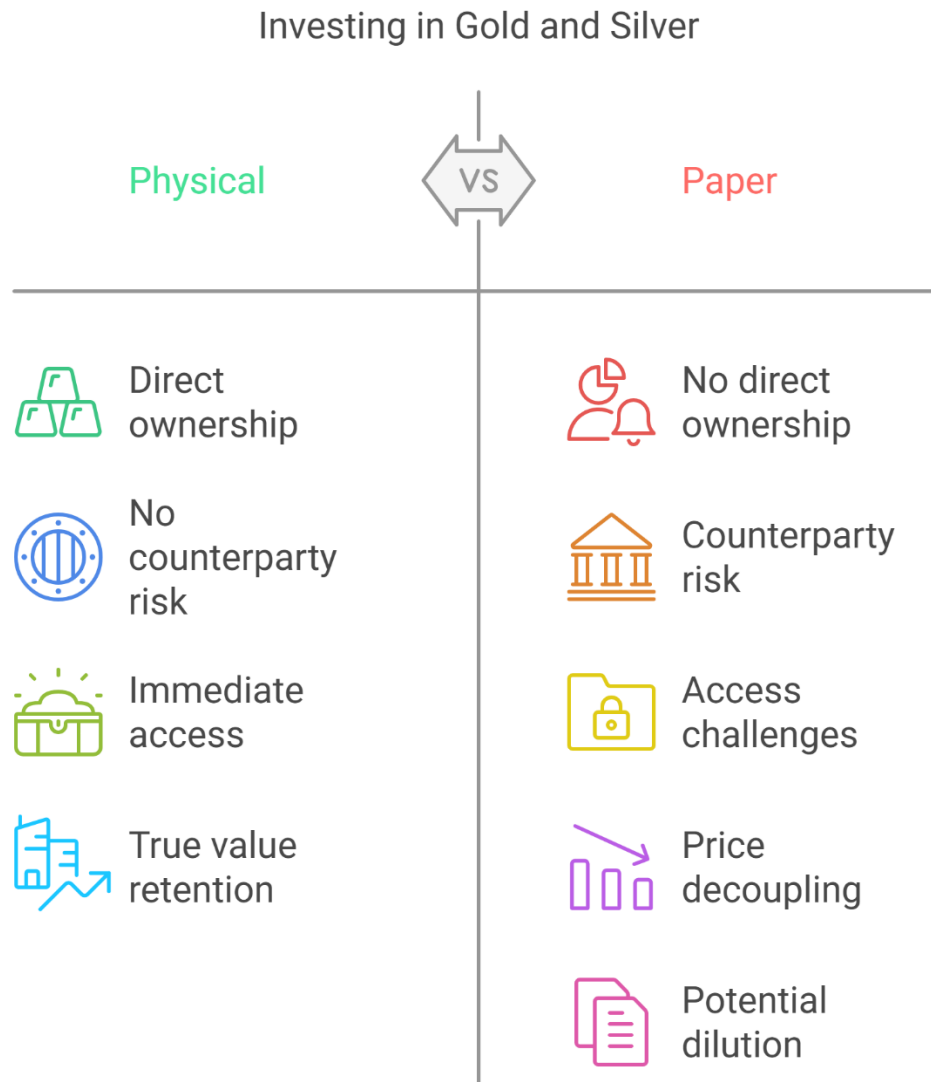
Investing in Gold and Silver

Physical

VS

Paper

Direct ownership

No counterparty risk

Immediate access

True value retention

No direct ownership

Counterparty risk

Access challenges

Price decoupling

Potential dilution